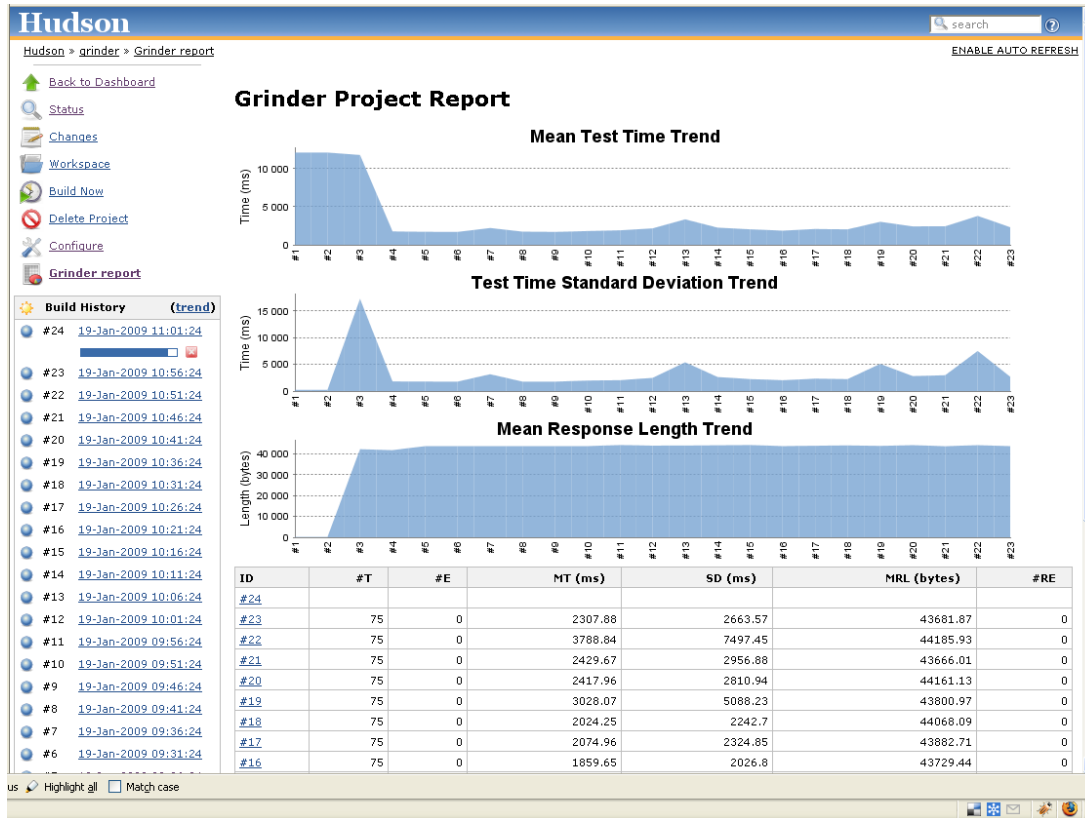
Hudson

search

Hudson » grinder » Grinder report

ENABLE AUTO REFRESH

Back to Dashboard
Status
Changes
Workspace
Build Now
Delete Project
Configure
Grinder report

Build History (trend)

#24 19-Jan-2009 11:01:24
#23 19-Jan-2009 10:56:24
#22 19-Jan-2009 10:51:24
#21 19-Jan-2009 10:46:24
#20 19-Jan-2009 10:41:24
#19 19-Jan-2009 10:36:24
#18 19-Jan-2009 10:31:24
#17 19-Jan-2009 10:26:24
#16 19-Jan-2009 10:21:24
#15 19-Jan-2009 10:16:24
#14 19-Jan-2009 10:11:24
#13 19-Jan-2009 10:06:24
#12 19-Jan-2009 10:01:24
#11 19-Jan-2009 09:56:24
#10 19-Jan-2009 09:51:24
#9 19-Jan-2009 09:46:24
#8 19-Jan-2009 09:41:24
#7 19-Jan-2009 09:36:24
#6 19-Jan-2009 09:31:24
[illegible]

Grinder Project Report

Mean Test Time Trend

Time (ms)
10 000
5 000
0
#1 #2 #3 #4 #5 #6 #7 #8 #9 #10 #11 #12 #13 #14 #15 #16 #17 #18 #19 #20 #21 #22 #23

Test Time Standard Deviation Trend

Time (ms)
15 000
10 000
5 000
0
#1 #2 #3 #4 #5 #6 #7 #8 #9 #10 #11 #12 #13 #14 #15 #16 #17 #18 #19 #20 #21 #22 #23

Mean Response Length Trend

Length (bytes)
40 000
30 000
20 000
10 000
0
#1 #2 #3 #4 #5 #6 #7 #8 #9 #10 #11 #12 #13 #14 #15 #16 #17 #18 #19 #20 #21 #22 #23

| ID | #T | #E | MT (ms) | SD (ms) | MRL (bytes) | #RE |
|---|---|---|---|---|---|---|
| #24 | | | | | | |
| #23 | 75 | 0 | 2307.88 | 2663.57 | 43681.87 | 0 |
| #22 | 75 | 0 | 3788.84 | 7497.45 | 44185.93 | 0 |
| #21 | 75 | 0 | 2429.67 | 2956.88 | 43666.01 | 0 |
| #20 | 75 | 0 | 2417.96 | 2810.94 | 44161.13 | 0 |
| #19 | 75 | 0 | 3028.07 | 5088.23 | 43800.97 | 0 |
| #18 | 75 | 0 | 2024.25 | 2242.7 | 44068.09 | 0 |
| #17 | 75 | 0 | 2074.96 | 2324.85 | 43882.71 | 0 |
| #16 | 75 | 0 | 1859.65 | 2026.8 | 43729.44 | 0 |

us Highlight all Match case